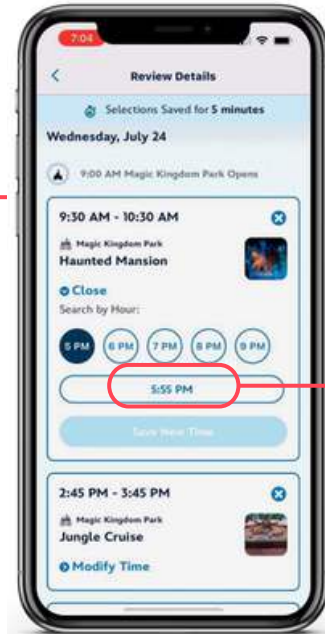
7:04

Review Details

Selections Saved for 5 minutes

Wednesday, July 24

9:00 AM Magic Kingdom Park Opens

9:30 AM - 10:30 AM

Magic Kingdom Park
Haunted Mansion

Close

Search by Hour:

5 PM
6 PM
7 PM
8 PM
9 PM

5:55 PM

Save New Time

2:45 PM - 3:45 PM

Magic Kingdom Park
Jungle Cruise

Modify Time